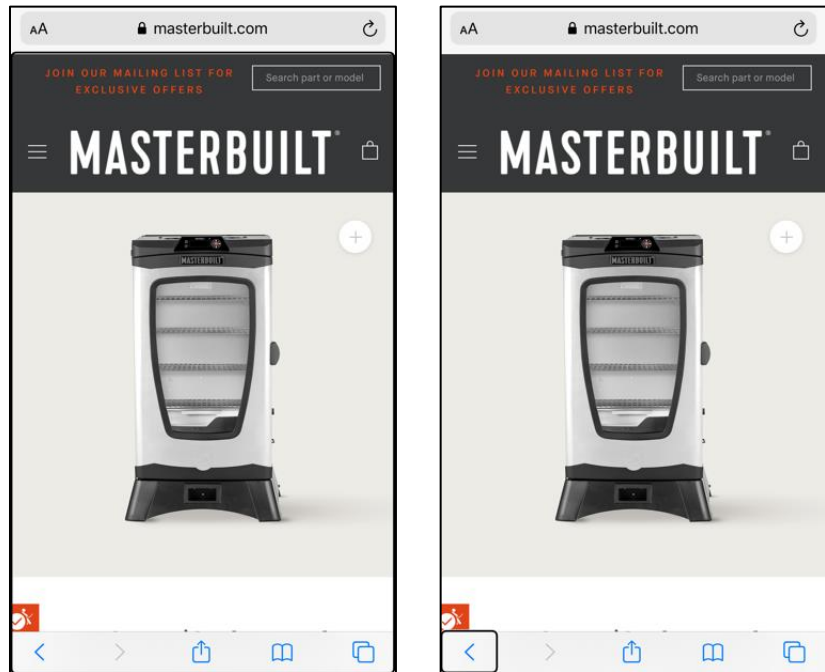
AA masterbuilt.com

JOIN OUR MAILING LIST FOR EXCLUSIVE OFFERS

Search part or model

MASTERBUILT

MASTERBUILT

AA masterbuilt.com

JOIN OUR MAILING LIST FOR EXCLUSIVE OFFERS

Search part or model

MASTERBUILT

MASTERBUILT